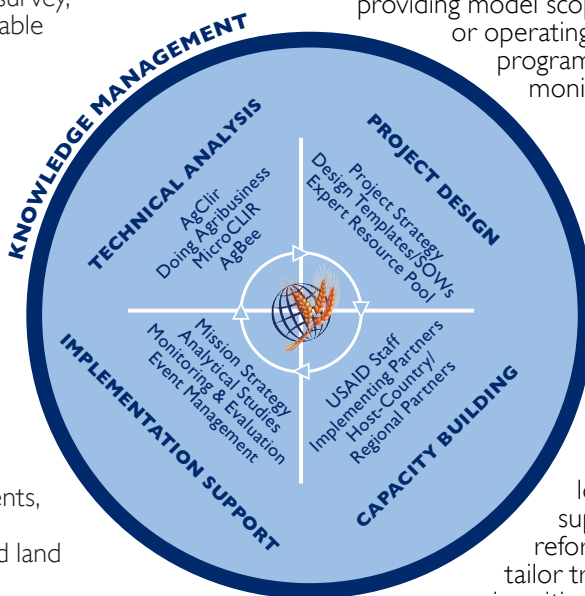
survey,
able

providing model scop
or operating
program
moni

KNOWLEDGE MANAGEMENT

TECHNICAL ANALYSIS
AgClir
Doing Agribusiness
MicroCLIR
AgBee

PROJECT DESIGN
Project Strategy
Design Templates/SOWs
Expert Resource Pool

IMPLEMENTATION SUPPORT
Mission Strategy
Analytical Studies
Monitoring & Evaluation
Event Management

CAPACITY BUILDING
USAID Staff
Implementing Partners
Host-Country/
Regional Partners

ents,
d land

le
sup
refor
tailor tr